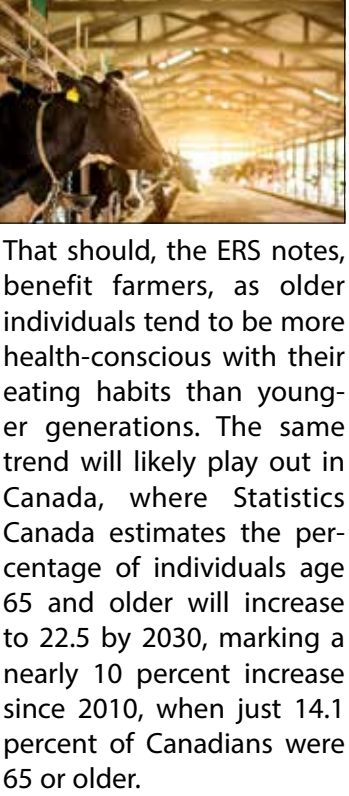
That should, the ERS notes, benefit farmers, as older individuals tend to be more health-conscious with their eating habits than younger generations. The same trend will likely play out in Canada, where Statistics Canada estimates the percentage of individuals age 65 and older will increase to 22.5 by 2030, marking a nearly 10 percent increase since 2010, when just 14.1 percent of Canadians were 65 or older.